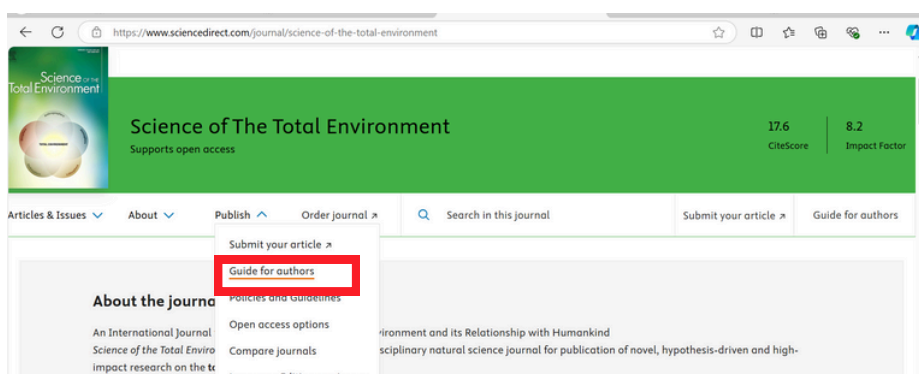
https://www.sciencedirect.com/journal/science-of-the-total-environment

Science of the Total Environment

TOTAL ENVIRONMENT

Science of The Total Environment
Supports open access

17.6
CiteScore

8.2
Impact Factor

Articles & Issues
About
Publish
Order journal ↗
Search in this journal
Submit your article ↗
Guide for authors

Submit your article ↗
Guide for authors
Policies and Guidelines
Open access options
Compare journals

About the journa

An International Journal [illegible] vironment and its Relationship with Humankind
Science of the Total Enviro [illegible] sciplinary natural science journal for publication of novel, hypothesis-driven and high-impact research on the t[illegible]